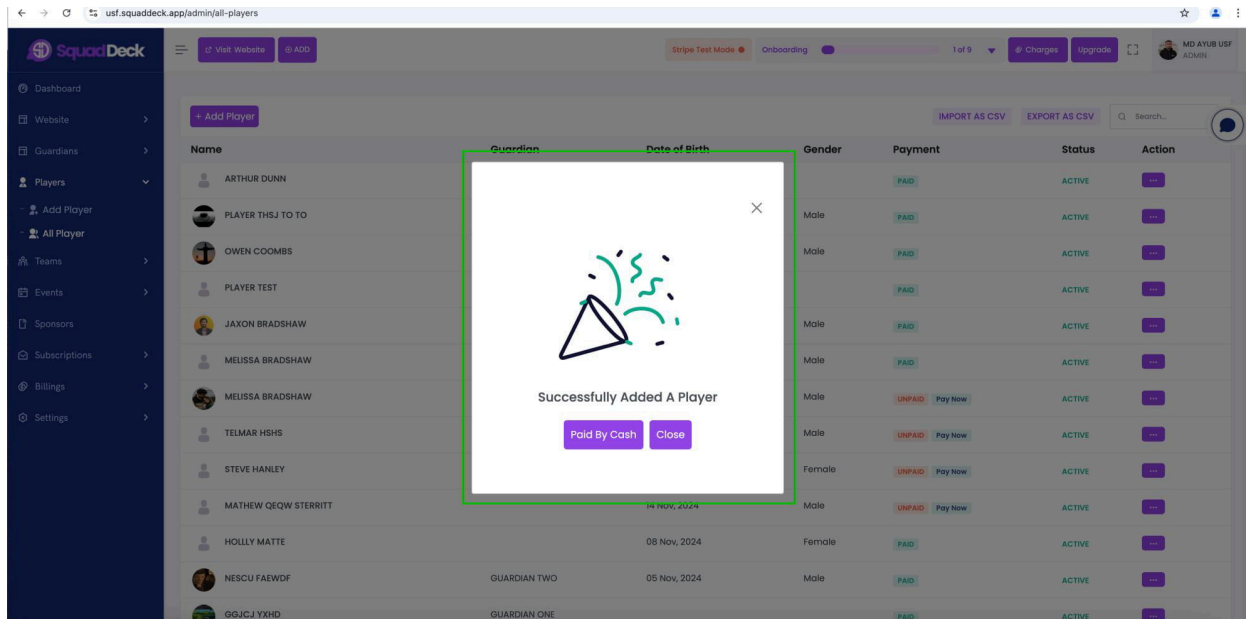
usf.squaddeck.app/admin/all-players

SquadDeck

Visit Website ADD

Stripe Test Mode Onboarding 1 of 9 Charges Upgrade MD AYUB USF ADMIN

Dashboard
Website
Guardians
Players
Add Player
All Player
Teams
Events
Sponsors
Subscriptions
Billings
Settings

+ Add Player

IMPORT AS CSV EXPORT AS CSV Search...

| Name | Guardian | Date of Birth | Gender | Payment | Status | Action |
|---|---|---|---|---|---|---|
| ARTHUR DUNN | | | | PAID | ACTIVE | ... |
| PLAYER THSJ TO TO | | | Male | PAID | ACTIVE | ... |
| OWEN COOMBS | | | Male | PAID | ACTIVE | ... |
| PLAYER TEST | | | | PAID | ACTIVE | ... |
| JAXON BRADSHAW | | | Male | PAID | ACTIVE | ... |
| MELISSA BRADSHAW | | | Male | PAID | ACTIVE | ... |
| MELISSA BRADSHAW | | | Male | UNPAID Pay Now | ACTIVE | ... |
| TELMAR HSHS | | | Male | UNPAID Pay Now | ACTIVE | ... |
| STEVE HANLEY | | | Female | UNPAID Pay Now | ACTIVE | ... |
| MATHEW QEQW STERRITT | | 14 Nov, 2024 | Male | UNPAID Pay Now | ACTIVE | ... |
| HOLLLY MATTE | | 08 Nov, 2024 | Female | PAID | ACTIVE | ... |
| NESCU FAEWDF | GUARDIAN TWO | 05 Nov, 2024 | Male | PAID | ACTIVE | ... |
| GGJCJ YXHD | GUARDIAN ONE | | | PAID | ACTIVE | ... |

Successfully Added A Player

Paid By Cash Close